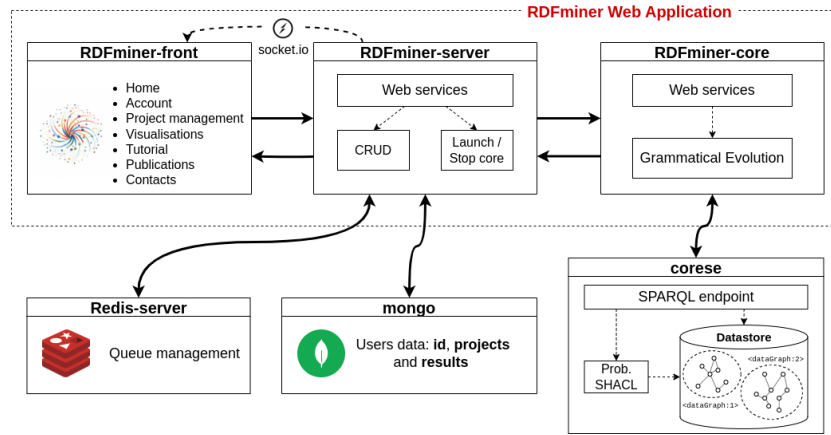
RDFminer Web Application

socket.io

RDFminer-front

- Home
- Account
- Project management
- Visualisations
- Tutorial
- Publications
- Contacts

RDFminer-server

Web services

CRUD

Launch / Stop core

RDFminer-core

Web services

Grammatical Evolution

corese

SPARQL endpoint

Datastore

<dataGraph:2>

<dataGraph:1>

Prob. SHACL

Redis-server

Queue management

mongo

Users data: **id**, **projects** and **results**